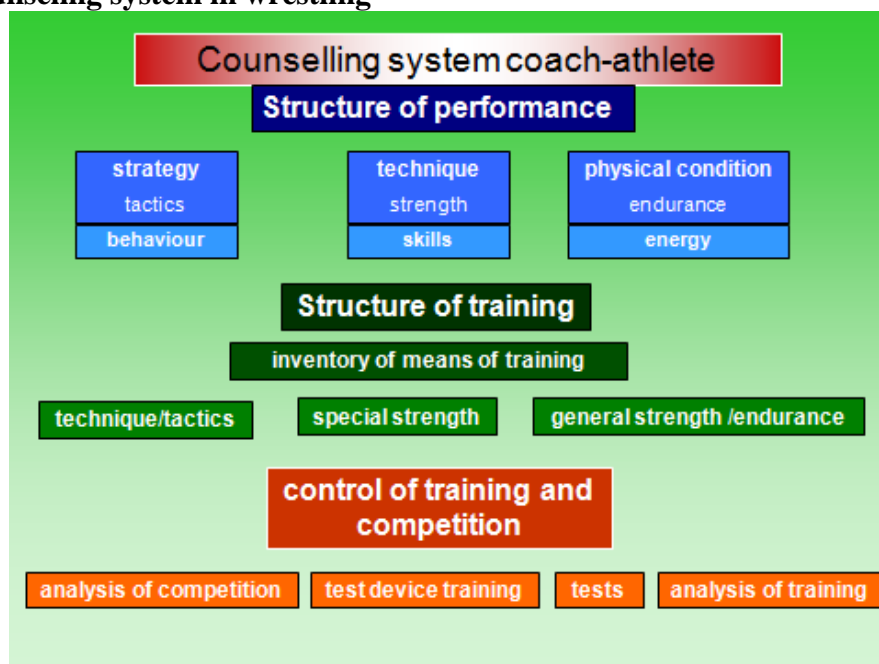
nseling system in wrestling

Counselling system coach-athlete

Structure of performance

strategy
tactics
behaviour

technique
strength
skills

physical condition
endurance
energy

Structure of training

inventory of means of training

technique/tactics

special strength

general strength /endurance

control of training and competition

analysis of competition

test device training

tests

analysis of training